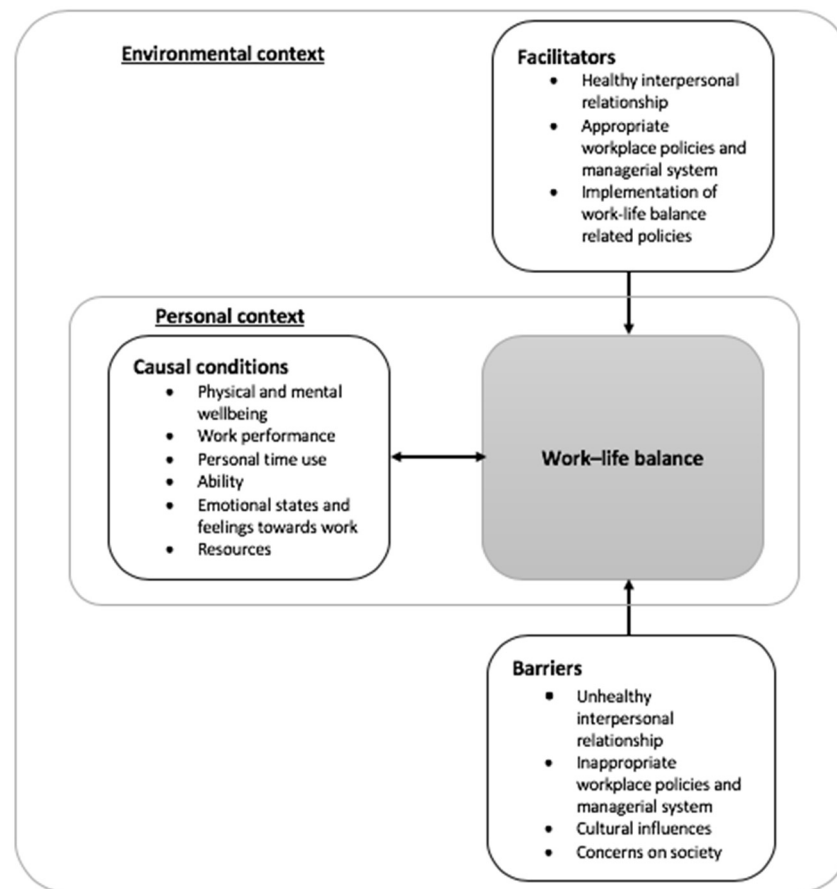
Environmental context

Facilitators
- Healthy interpersonal relationship
- Appropriate workplace policies and managerial system
- Implementation of work-life balance related policies

Personal context

Causal conditions
- Physical and mental wellbeing
- Work performance
- Personal time use
- Ability
- Emotional states and feelings towards work
- Resources

Work–life balance

Barriers
- Unhealthy interpersonal relationship
- Inappropriate workplace policies and managerial system
- Cultural influences
- Concerns on society